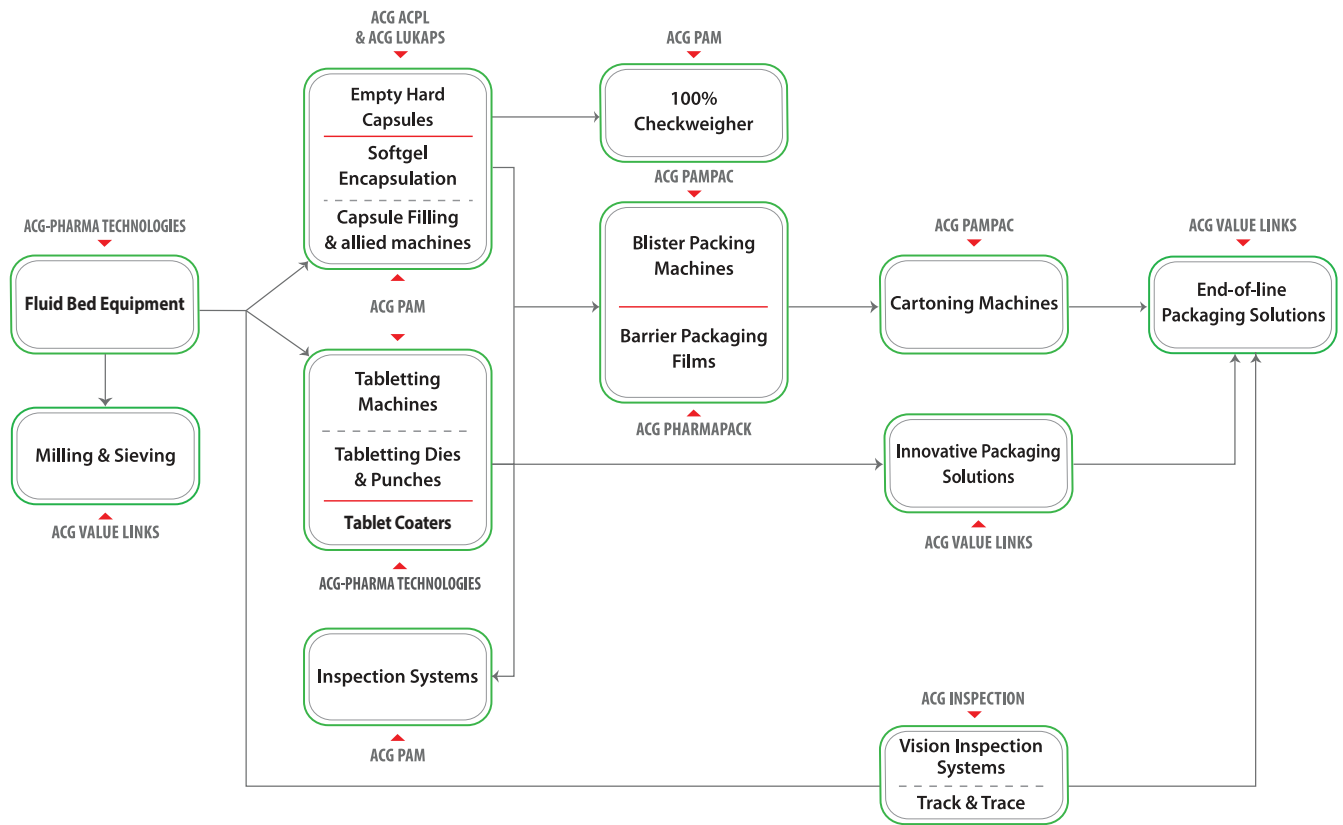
ACG-PHARMA TECHNOLOGIES

Fluid Bed Equipment

Milling & Sieving

ACG VALUE LINKS

ACG ACPL & ACG LUKAPS

Empty Hard Capsules

Softgel Encapsulation

Capsule Filling & allied machines

ACG PAM

Tabletting Machines

Tabletting Dies & Punches

Tablet Coaters

ACG-PHARMA TECHNOLOGIES

Inspection Systems

ACG PAM

ACG PAM

100% Checkweigher

ACG PAMPAC

Blister Packing Machines

Barrier Packaging Films

ACG PHARMAPACK

ACG PAMPAC

Cartoning Machines

Innovative Packaging Solutions

ACG VALUE LINKS

ACG VALUE LINKS

End-of-line Packaging Solutions

ACG INSPECTION

Vision Inspection Systems

Track & Trace